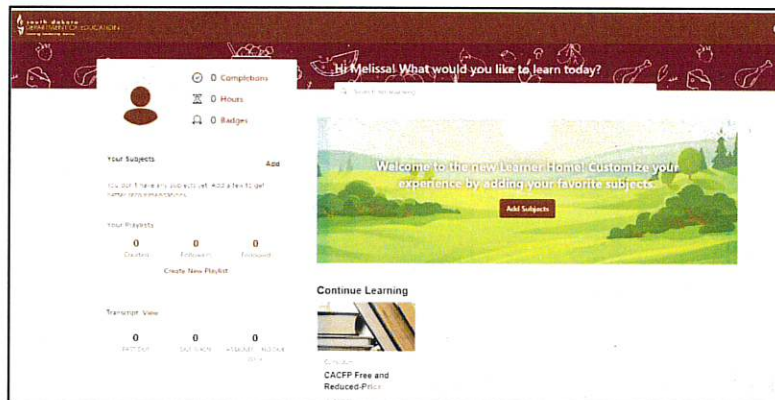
south dakota
DEPARTMENT OF EDUCATION

Hi Melissa! What would you like to learn today?

Search for learning

0 Completions
0 Hours
0 Badges

Your Subjects
Add
You don't have any subjects yet. Add a few to get better recommendations.

Your Playlists

| 0 | 0 | 0 |
|---|---|---|
| Created | Followers | Followed |

Create New Playlist

Transcript View

| 0 | 0 | 0 |
|---|---|---|
| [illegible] | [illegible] | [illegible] |

Welcome to the new Learner Home! Customize your experience by adding your favorite subjects.

Add Subjects

Continue Learning

Curriculum
CACFP Free and Reduced-Price